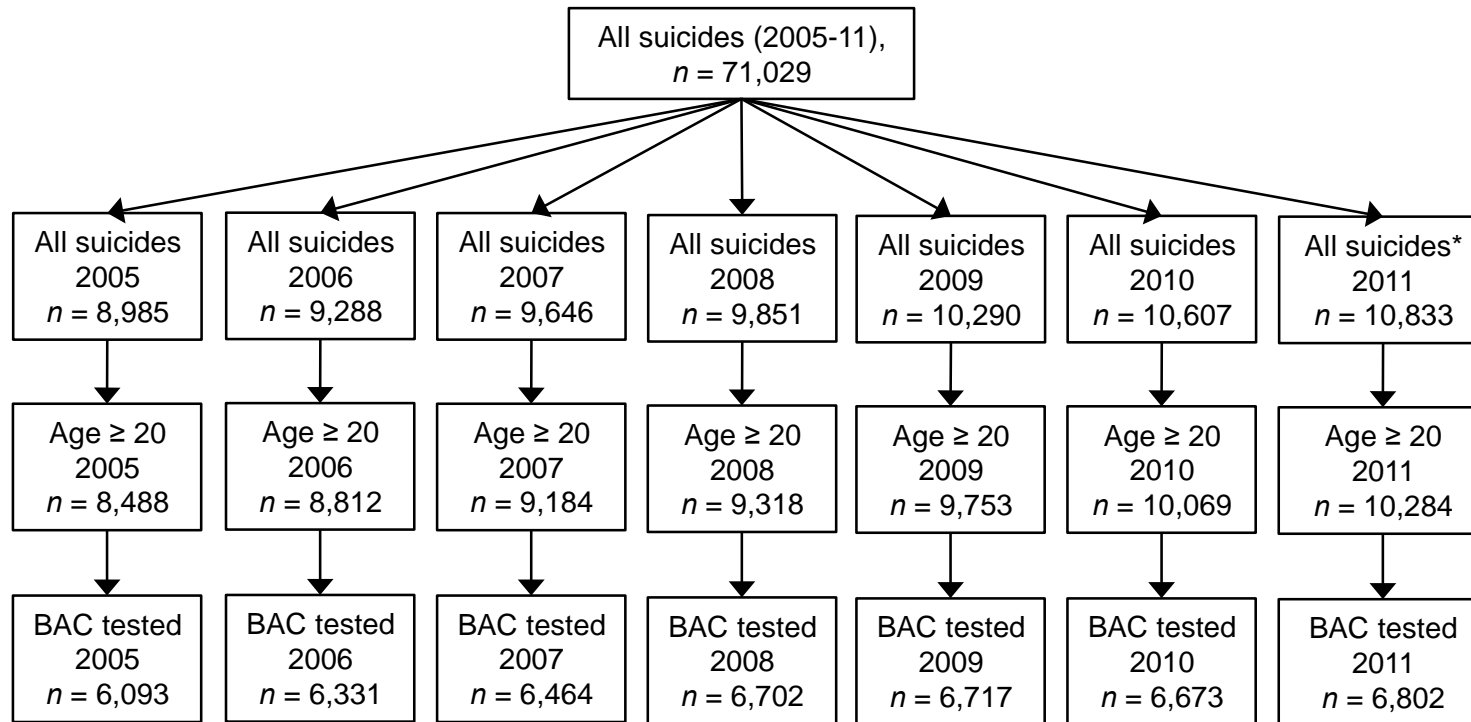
All suicides (2005-11), $n$ = 71,029

All suicides 2005 $n$ = 8,985

Age ≥ 20 2005 $n$ = 8,488

BAC tested 2005 $n$ = 6,093

All suicides 2006 $n$ = 9,288

Age ≥ 20 2006 $n$ = 8,812

BAC tested 2006 $n$ = 6,331

All suicides 2007 $n$ = 9,646

Age ≥ 20 2007 $n$ = 9,184

BAC tested 2007 $n$ = 6,464

All suicides 2008 $n$ = 9,851

Age ≥ 20 2008 $n$ = 9,318

BAC tested 2008 $n$ = 6,702

All suicides 2009 $n$ = 10,290

Age ≥ 20 2009 $n$ = 9,753

BAC tested 2009 $n$ = 6,717

All suicides 2010 $n$ = 10,607

Age ≥ 20 2010 $n$ = 10,069

BAC tested 2010 $n$ = 6,673

All suicides* 2011 $n$ = 10,833

Age ≥ 20 2011 $n$ = 10,284

BAC tested 2011 $n$ = 6,802